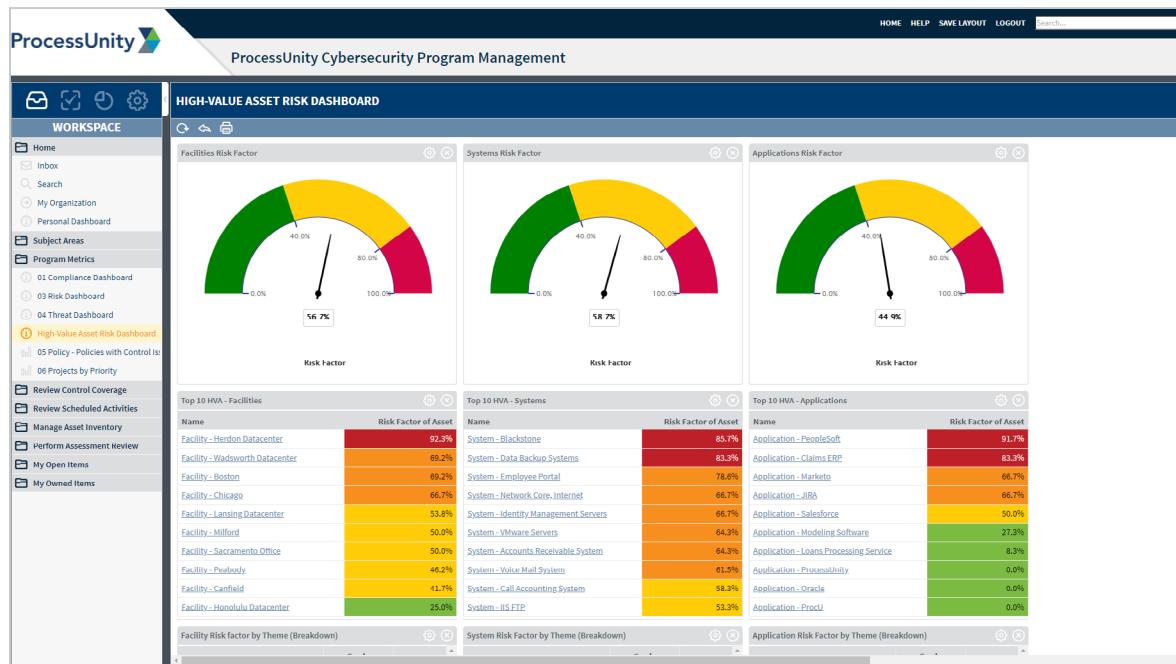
HOME HELP SAVE LAYOUT LOGOUT Search...

ProcessUnity

ProcessUnity Cybersecurity Program Management

WORKSPACE

Home
Inbox
Search
My Organization
Personal Dashboard
Subject Areas
Program Metrics
01 Compliance Dashboard
03 Risk Dashboard
04 Threat Dashboard
High-Value Asset Risk Dashboard
05 Policy - Policies with Control Is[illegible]
06 Projects by Priority
Review Control Coverage
Review Scheduled Activities
Manage Asset Inventory
Perform Assessment Review
My Open Items
My Owned Items

HIGH-VALUE ASSET RISK DASHBOARD

Facilities Risk Factor

40.0% 80.0% 0.0% 100.0%

56.7%

Risk Factor

Systems Risk Factor

40.0% 80.0% 0.0% 100.0%

58.7%

Risk Factor

Applications Risk Factor

40.0% 80.0% 0.0% 100.0%

44.9%

Risk Factor

Top 10 HVA - Facilities

| Name | Risk Factor of Asset |
|---|---|
| Facility - Herdon Datacenter | 92.3% |
| Facility - Wadsworth Datacenter | 69.2% |
| Facility - Boston | 69.2% |
| Facility - Chicago | 66.7% |
| Facility - Lansing Datacenter | 53.8% |
| Facility - Milford | 50.0% |
| Facility - Sacramento Office | 50.0% |
| Facility - Peabody | 46.2% |
| Facility - Canfield | 41.7% |
| Facility - Honolulu Datacenter | 25.0% |

Top 10 HVA - Systems

| Name | Risk Factor of Asset |
|---|---|
| System - Blackstone | 85.7% |
| System - Data Backup Systems | 83.3% |
| System - Employee Portal | 78.6% |
| System - Network Core, Internet | 66.7% |
| System - Identity Management Servers | 66.7% |
| System - VMware Servers | 64.3% |
| System - Accounts Receivable System | 64.3% |
| System - Voice Mail System | 61.5% |
| System - Call Accounting System | 58.3% |
| System - IIS FTP | 53.3% |

Top 10 HVA - Applications

| Name | Risk Factor of Asset |
|---|---|
| Application - PeopleSoft | 91.7% |
| Application - Claims ERP | 83.3% |
| Application - Marketo | 66.7% |
| Application - JIRA | 66.7% |
| Application - Salesforce | 50.0% |
| Application - Modeling Software | 27.3% |
| Application - Loans Processing Service | 8.3% |
| Application - ProcessUnity | 0.0% |
| Application - Oracle | 0.0% |
| Application - ProcU | 0.0% |

Facility Risk factor by Theme (Breakdown)

System Risk Factor by Theme (Breakdown)

Application Risk Factor by Theme (Breakdown)